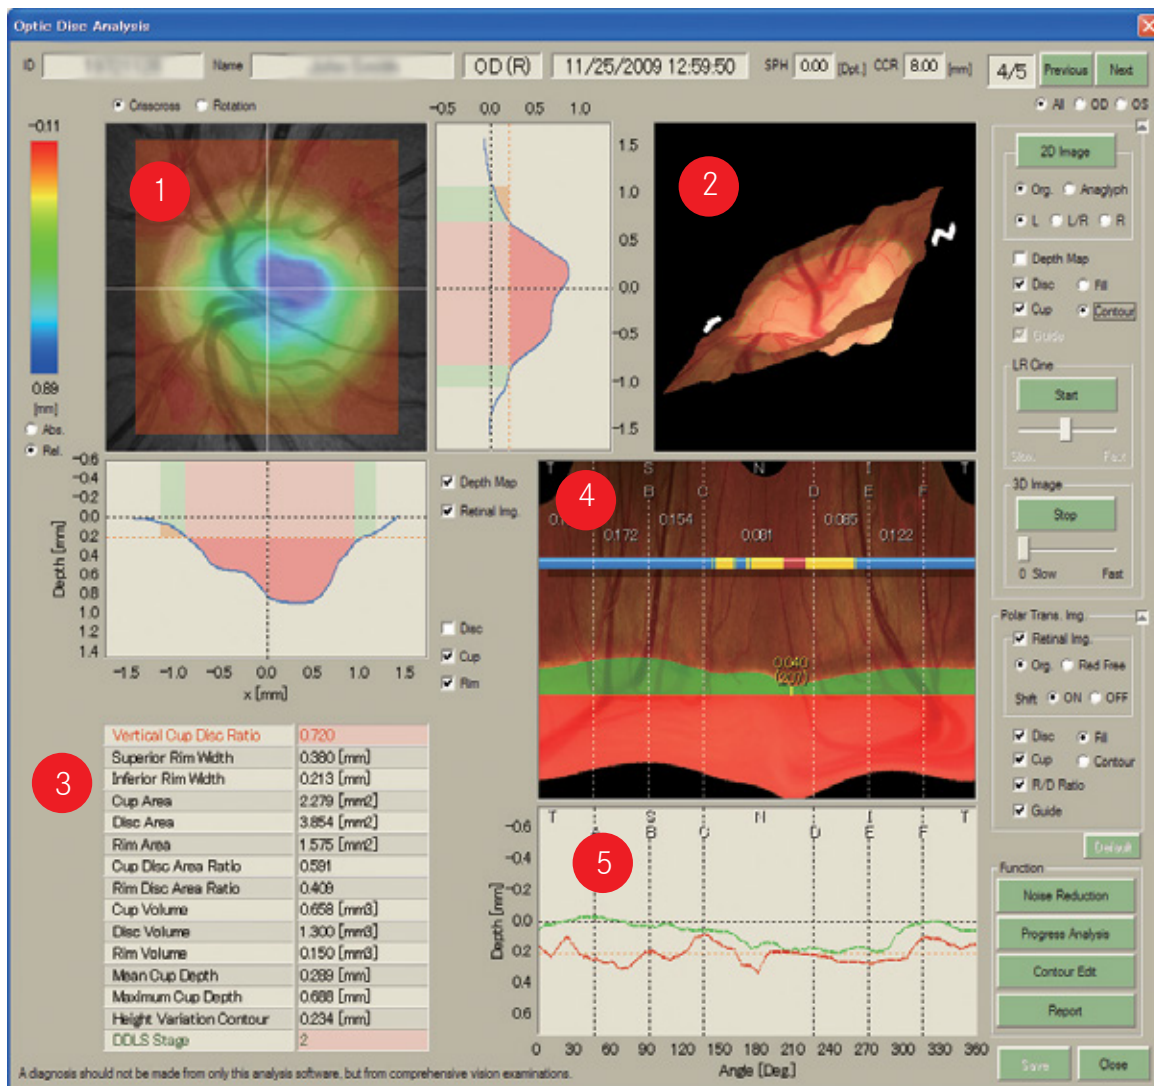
Optic Disc Analysis

ID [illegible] Name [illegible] OD (R) 11/25/2009 12:59:50 SPH 0.00 [Dpt.] CCR 8.00 [mm] 4/5 Previous Next

Crisscross Rotation

All OD OS

-0.11

0.89 [mm]

Abs. Rel.

1

2

-0.5 0.0 0.5 1.0

1.5 1.0 0.5 0.0 -0.5 -1.0 -1.5

2D Image

Org. Anaglyph

L L/R R

Depth Map

Disc Fill

Cup Contour

Guide

LR One

Start

Slow Fast

3D Image

Stop

0 Slow Fast

-0.6 -0.4 -0.2 0.0 0.2 0.4 0.6 0.8 1.0 1.2 1.4

Depth [mm]

-1.5 -1.0 -0.5 0.0 0.5 1.0 1.5

x [mm]

Depth Map

Retinal Img.

Disc

Cup

Rim

4

T S B C N D E F T

0.1 0.172 0.154 0.081 0.085 0.122

0.040 (207)

Polar Trans. Img.

Retinal Img.

Org. Red Free

Shift ON OFF

Disc Fill

Cup Contour

R/D Ratio

Guide

Default

3

| Vertical Cup Disc Ratio | 0.720 |
|---|---|
| Superior Rim Width | 0.380 [mm] |
| Inferior Rim Width | 0.213 [mm] |
| Cup Area | 2.279 [mm2] |
| Disc Area | 3.854 [mm2] |
| Rim Area | 1.575 [mm2] |
| Cup Disc Area Ratio | 0.591 |
| Rim Disc Area Ratio | 0.409 |
| Cup Volume | 0.658 [mm3] |
| Disc Volume | 1.300 [mm3] |
| Rim Volume | 0.150 [mm3] |
| Mean Cup Depth | 0.289 [mm] |
| Maximum Cup Depth | 0.688 [mm] |
| Height Variation Contour | 0.234 [mm] |
| DDLS Stage | 2 |

5

T S B C N D E F T

-0.6 -0.4 -0.2 0.0 0.2 0.4 0.6

Depth [mm]

0 30 60 90 120 150 180 210 240 270 300 330 360

Angle [Deg]

Function

Noise Reduction

Progress Analysis

Contour Edit

Report

Save Close

A diagnosis should not be made from only this analysis software, but from comprehensive vision examinations.